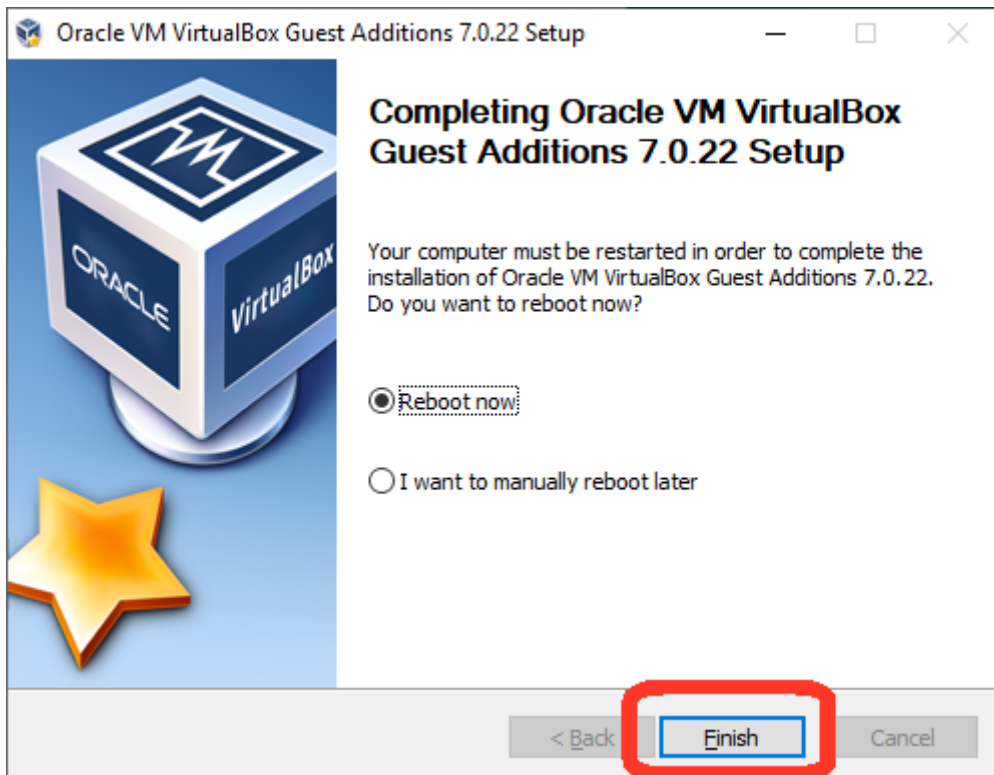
Oracle VM VirtualBox Guest Additions 7.0.22 Setup

ORACLE

VirtualBox

Completing Oracle VM VirtualBox Guest Additions 7.0.22 Setup

Your computer must be restarted in order to complete the installation of Oracle VM VirtualBox Guest Additions 7.0.22. Do you want to reboot now?

Reboot now

I want to manually reboot later

< Back

Finish

Cancel